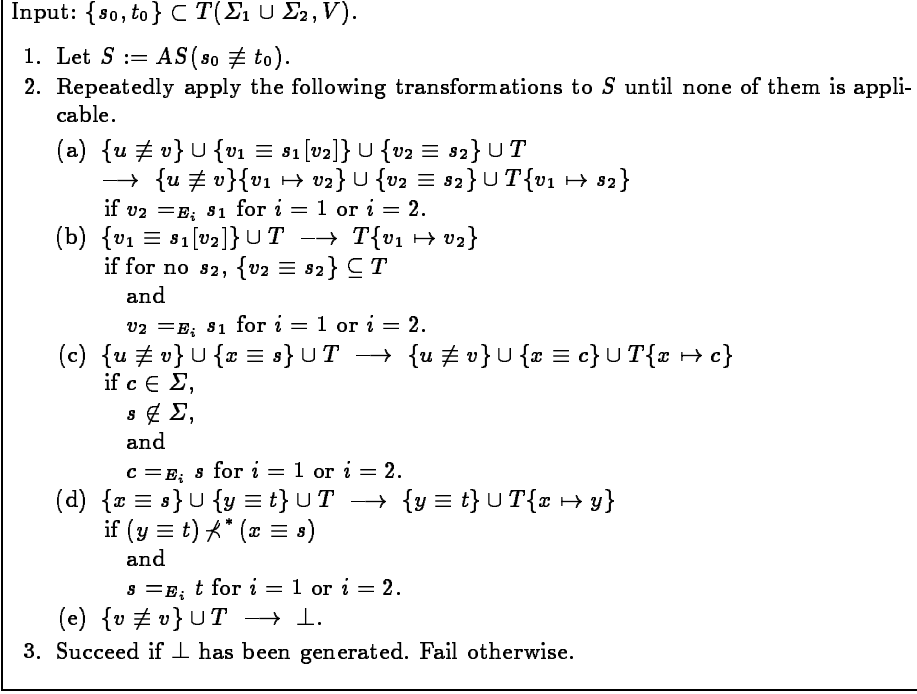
Input: $\{s_0, t_0\} \subset T(\Sigma_1 \cup \Sigma_2, V)$.

1. Let $S := AS(s_0 \not\equiv t_0)$.
2. Repeatedly apply the following transformations to $S$ until none of them is applicable.

(a) $\{u \not\equiv v\} \cup \{v_1 \equiv s_1[v_2]\} \cup \{v_2 \equiv s_2\} \cup T$
$\longrightarrow \{u \not\equiv v\}\{v_1 \mapsto v_2\} \cup \{v_2 \equiv s_2\} \cup T\{v_1 \mapsto s_2\}$
if $v_2 =_{E_i} s_1$ for $i = 1$ or $i = 2$.

(b) $\{v_1 \equiv s_1[v_2]\} \cup T \longrightarrow T\{v_1 \mapsto v_2\}$
if for no $s_2$, $\{v_2 \equiv s_2\} \subseteq T$
and
$v_2 =_{E_i} s_1$ for $i = 1$ or $i = 2$.

(c) $\{u \not\equiv v\} \cup \{x \equiv s\} \cup T \longrightarrow \{u \not\equiv v\} \cup \{x \equiv c\} \cup T\{x \mapsto c\}$
if $c \in \Sigma$,
$s \notin \Sigma$,
and
$c =_{E_i} s$ for $i = 1$ or $i = 2$.

(d) $\{x \equiv s\} \cup \{y \equiv t\} \cup T \longrightarrow \{y \equiv t\} \cup T\{x \mapsto y\}$
if $(y \equiv t) \not\prec^* (x \equiv s)$
and
$s =_{E_i} t$ for $i = 1$ or $i = 2$.

(e) $\{v \not\equiv v\} \cup T \longrightarrow \bot$.

3. Succeed if $\bot$ has been generated. Fail otherwise.